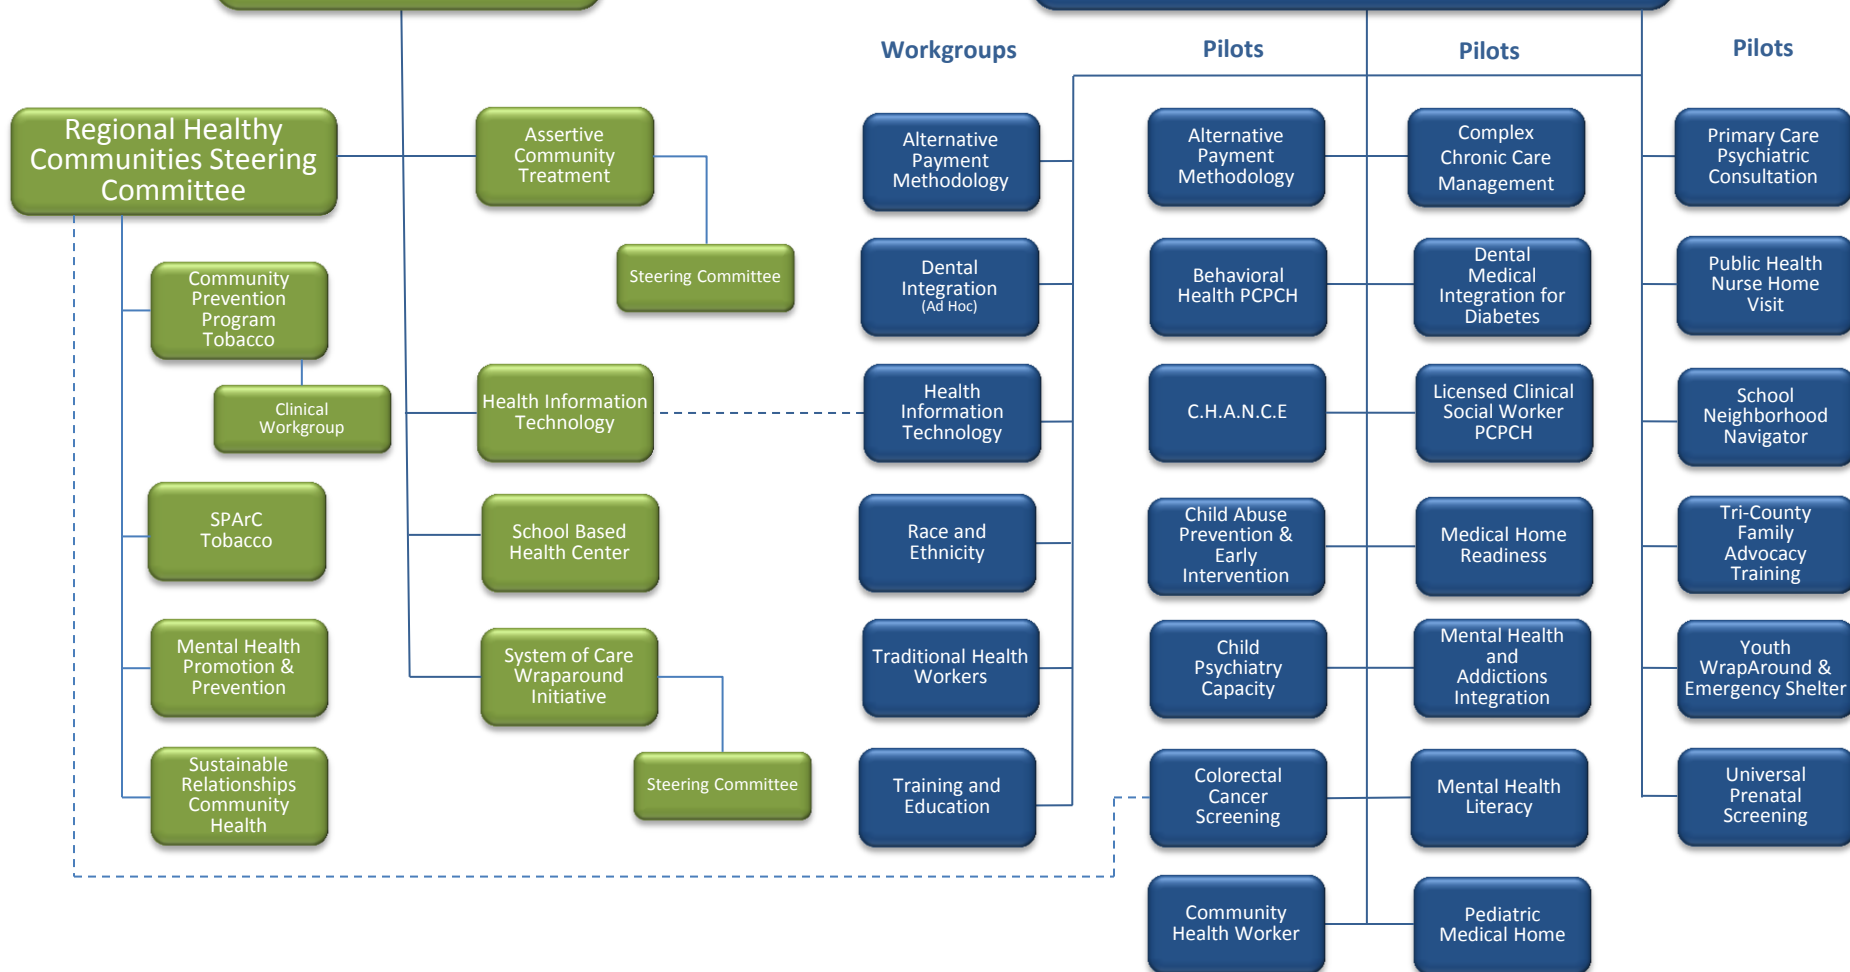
Workgroups

Pilots

Pilots

Pilots

Regional Healthy Communities Steering Committee

Assertive Community Treatment

Steering Committee

Community Prevention Program Tobacco

Clinical Workgroup

Health Information Technology

SPArC Tobacco

School Based Health Center

Mental Health Promotion & Prevention

System of Care Wraparound Initiative

Steering Committee

Sustainable Relationships Community Health

Alternative Payment Methodology

Dental Integration (Ad Hoc)

Health Information Technology

Race and Ethnicity

Traditional Health Workers

Training and Education

Alternative Payment Methodology

Behavioral Health PCPCH

C.H.A.N.C.E

Child Abuse Prevention & Early Intervention

Child Psychiatry Capacity

Colorectal Cancer Screening

Community Health Worker

Complex Chronic Care Management

Dental Medical Integration for Diabetes

Licensed Clinical Social Worker PCPCH

Medical Home Readiness

Mental Health and Addictions Integration

Mental Health Literacy

Pediatric Medical Home

Primary Care Psychiatric Consultation

Public Health Nurse Home Visit

School Neighborhood Navigator

Tri-County Family Advocacy Training

Youth WrapAround & Emergency Shelter

Universal Prenatal Screening